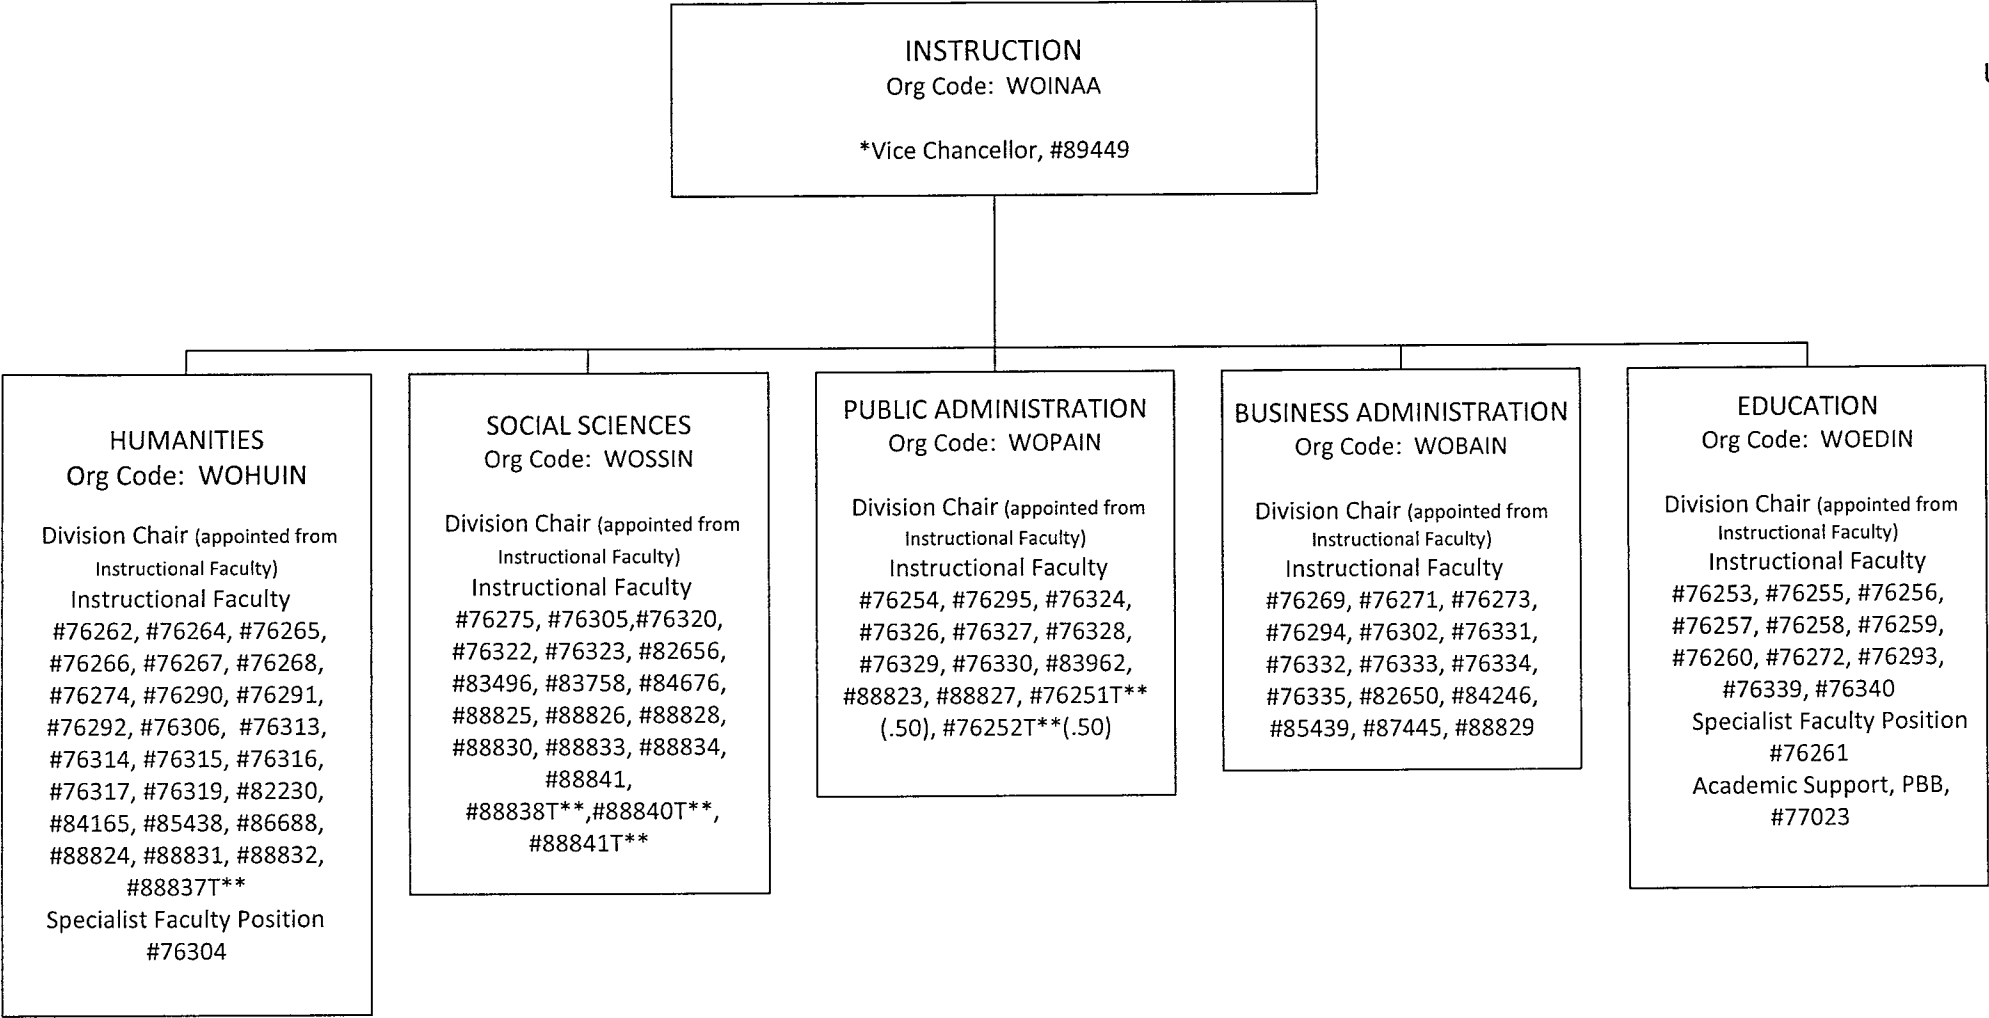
INSTRUCTION
Org Code: WOINAA

*Vice Chancellor, #89449

HUMANITIES
Org Code: WOHUIN

Division Chair (appointed from Instructional Faculty)
Instructional Faculty
#76262, #76264, #76265, #76266, #76267, #76268, #76274, #76290, #76291, #76292, #76306, #76313, #76314, #76315, #76316, #76317, #76319, #82230, #84165, #85438, #86688, #88824, #88831, #88832, #88837T**
Specialist Faculty Position
#76304

SOCIAL SCIENCES
Org Code: WOSSIN

Division Chair (appointed from Instructional Faculty)
Instructional Faculty
#76275, #76305,#76320, #76322, #76323, #82656, #83496, #83758, #84676, #88825, #88826, #88828, #88830, #88833, #88834, #88841, #88838T**,#88840T**, #88841T**

PUBLIC ADMINISTRATION
Org Code: WOPAIN

Division Chair (appointed from Instructional Faculty)
Instructional Faculty
#76254, #76295, #76324, #76326, #76327, #76328, #76329, #76330, #83962, #88823, #88827, #76251T** (.50), #76252T**(.50)

BUSINESS ADMINISTRATION
Org Code: WOBAIN

Division Chair (appointed from Instructional Faculty)
Instructional Faculty
#76269, #76271, #76273, #76294, #76302, #76331, #76332, #76333, #76334, #76335, #82650, #84246, #85439, #87445, #88829

EDUCATION
Org Code: WOEDIN

Division Chair (appointed from Instructional Faculty)
Instructional Faculty
#76253, #76255, #76256, #76257, #76258, #76259, #76260, #76272, #76293, #76339, #76340
Specialist Faculty Position
#76261
Academic Support, PBB, #77023